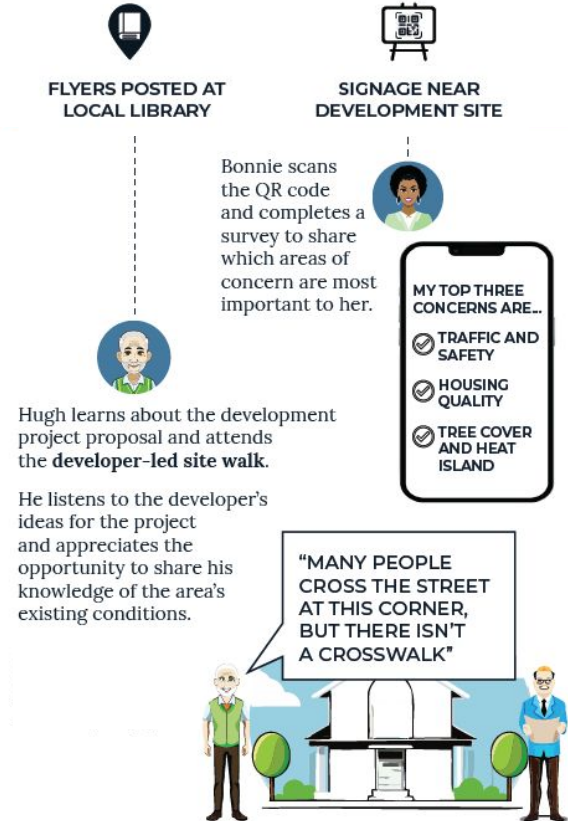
FLYERS POSTED AT LOCAL LIBRARY

SIGNAGE NEAR DEVELOPMENT SITE

Bonnie scans the QR code and completes a survey to share which areas of concern are most important to her.

MY TOP THREE CONCERNS ARE...

TRAFFIC AND SAFETY

HOUSING QUALITY

TREE COVER AND HEAT ISLAND

Hugh learns about the development project proposal and attends the **developer-led site walk**.

He listens to the developer's ideas for the project and appreciates the opportunity to share his knowledge of the area's existing conditions.

"MANY PEOPLE CROSS THE STREET AT THIS CORNER, BUT THERE ISN'T A CROSSWALK"